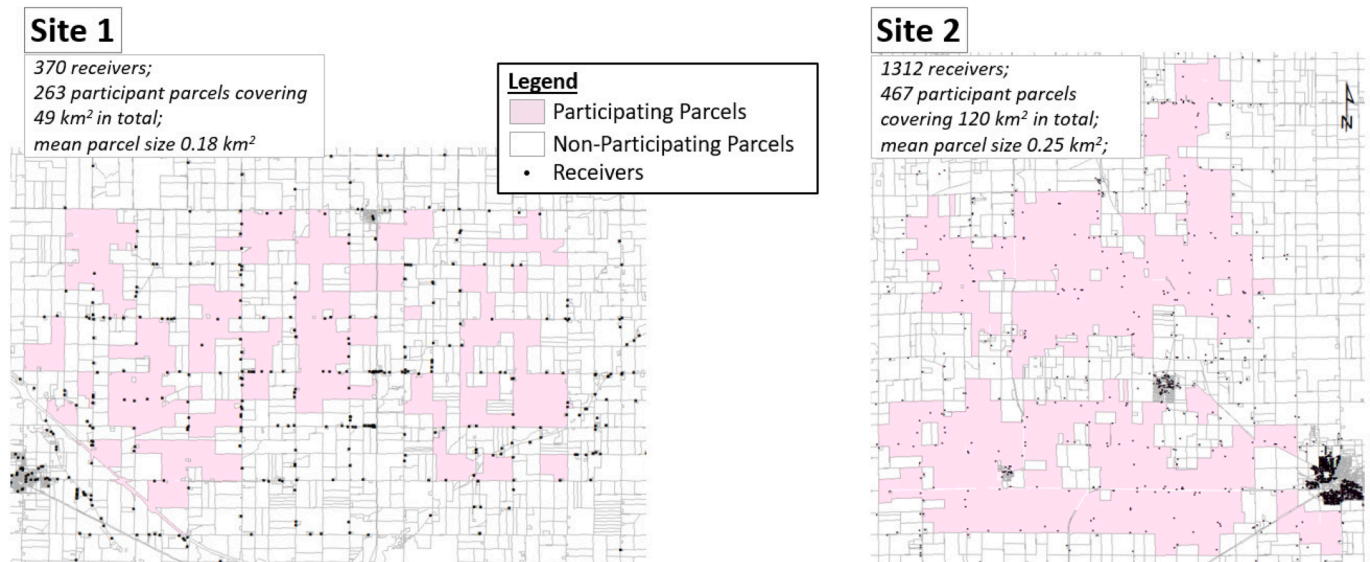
Site 1

370 receivers;
263 participant parcels covering 49 km$^2$ in total;
mean parcel size 0.18 km$^2$

Legend
Participating Parcels
Non-Participating Parcels
Receivers

Site 2

1312 receivers;
467 participant parcels covering 120 km$^2$ in total;
mean parcel size 0.25 km$^2$;

N